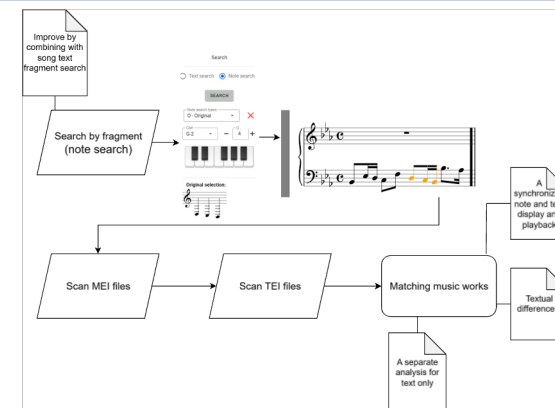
Improve by combining with song text fragment search

Search by fragment (note search)

Search

Text search

Note search

SEARCH

Note search types

O - Original

Clef

G-2

–

4

+

Original selection:

A synchroniz note and te display an playback

Scan MEI files

Scan TEI files

Matching music works

Textual difference

A separate analysis for text only